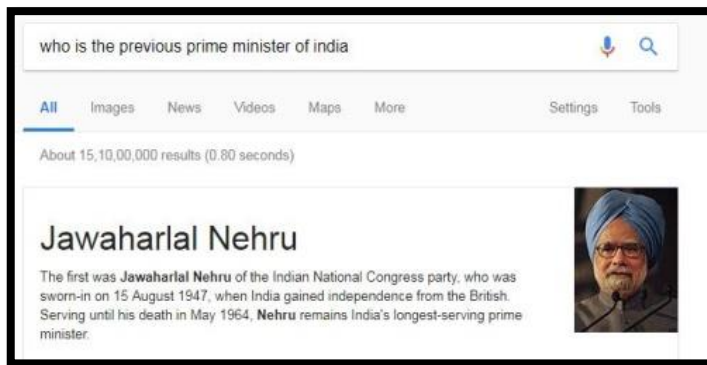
who is the previous prime minister of india

All Images News Videos Maps More Settings Tools

About 15,10,00,000 results (0.80 seconds)

Jawaharlal Nehru

The first was **Jawaharlal Nehru** of the Indian National Congress party, who was sworn-in on 15 August 1947, when India gained independence from the British. Serving until his death in May 1964, **Nehru** remains India's longest-serving prime minister.